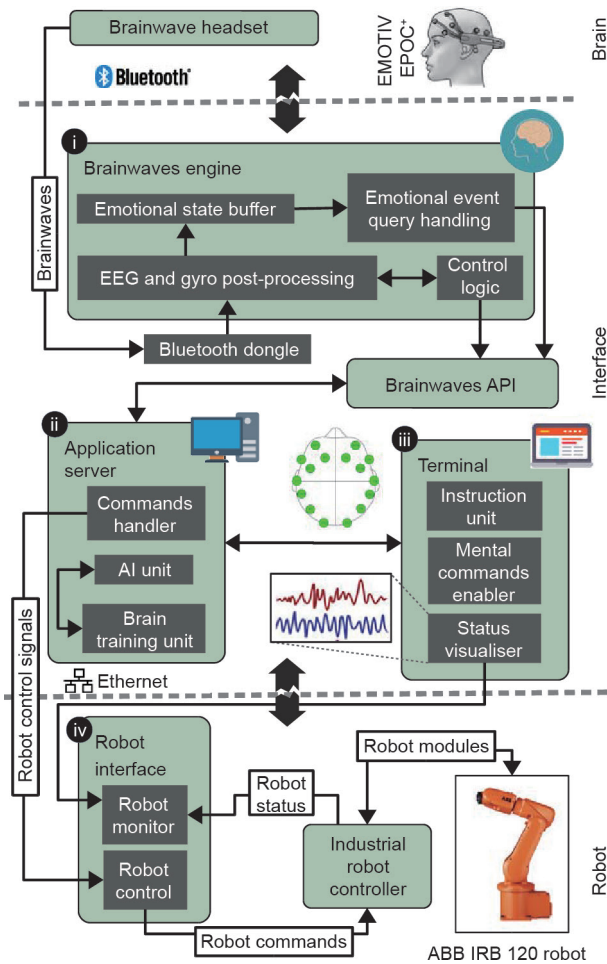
Brainwave headset

Bluetooth

EMOTIV EPOC+

Brain

i

Brainwaves engine

Emotional state buffer

Emotional event query handling

Brainwaves

EEG and gyro post-processing

Control logic

Bluetooth dongle

Brainwaves API

Interface

ii

Application server

Commands handler

AI unit

Brain training unit

iii

Terminal

Instruction unit

Mental commands enabler

Status visualiser

Ethernet

Robot control signals

iv

Robot interface

Robot monitor

Robot control

Robot status

Robot modules

Industrial robot controller

Robot commands

Robot

ABB IRB 120 robot